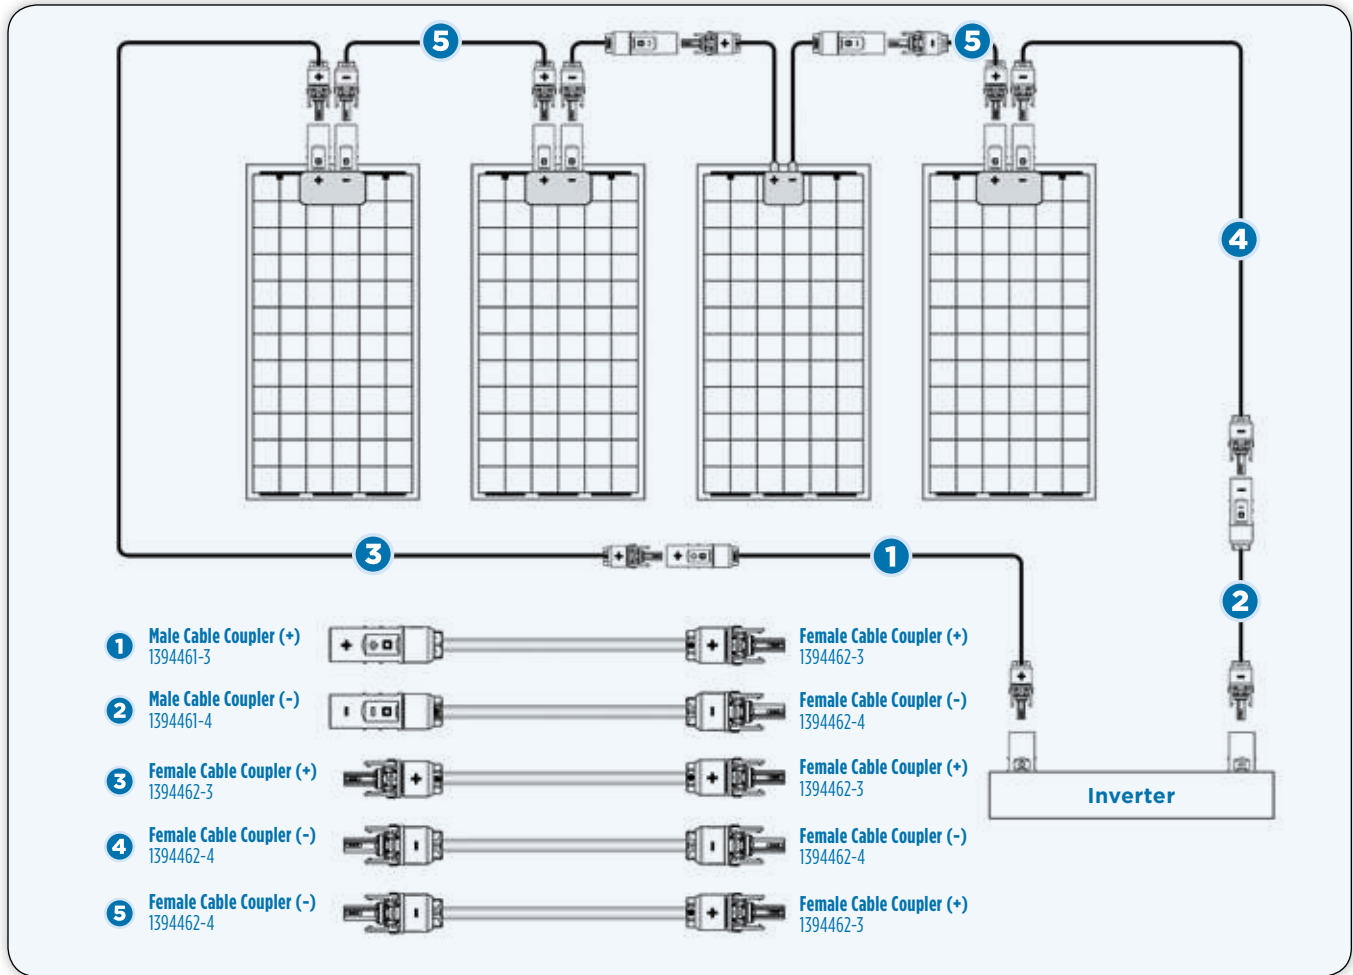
5

5

4

3

1

2

Inverter

1 Male Cable Coupler (+)
1394461-3

Female Cable Coupler (+)
1394462-3

2 Male Cable Coupler (-)
1394461-4

Female Cable Coupler (-)
1394462-4

3 Female Cable Coupler (+)
1394462-3

Female Cable Coupler (+)
1394462-3

4 Female Cable Coupler (-)
1394462-4

Female Cable Coupler (-)
1394462-4

5 Female Cable Coupler (-)
1394462-4

Female Cable Coupler (+)
1394462-3